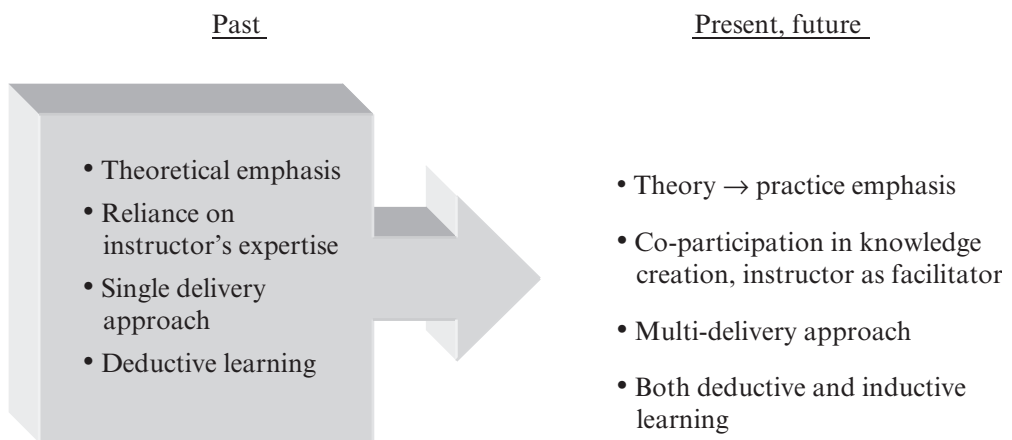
Past

Present, future

• Theoretical emphasis
• Reliance on instructor's expertise
• Single delivery approach
• Deductive learning

• Theory $\rightarrow$ practice emphasis
• Co-participation in knowledge creation, instructor as facilitator
• Multi-delivery approach
• Both deductive and inductive learning